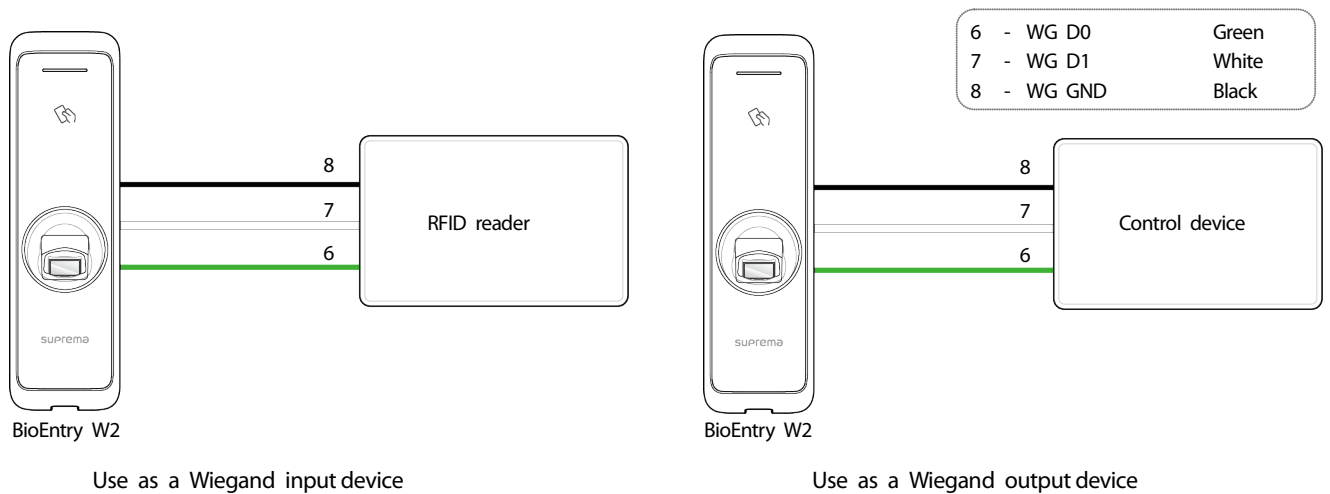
suprema

BioEntry W2

8

7

6

RFID reader

Use as a Wiegand input device

| 6 | - | WG D0 | Green |
|---|---|---|---|
| 7 | - | WG D1 | White |
| 8 | - | WG GND | Black |

suprema

BioEntry W2

8

7

6

Control device

Use as a Wiegand output device